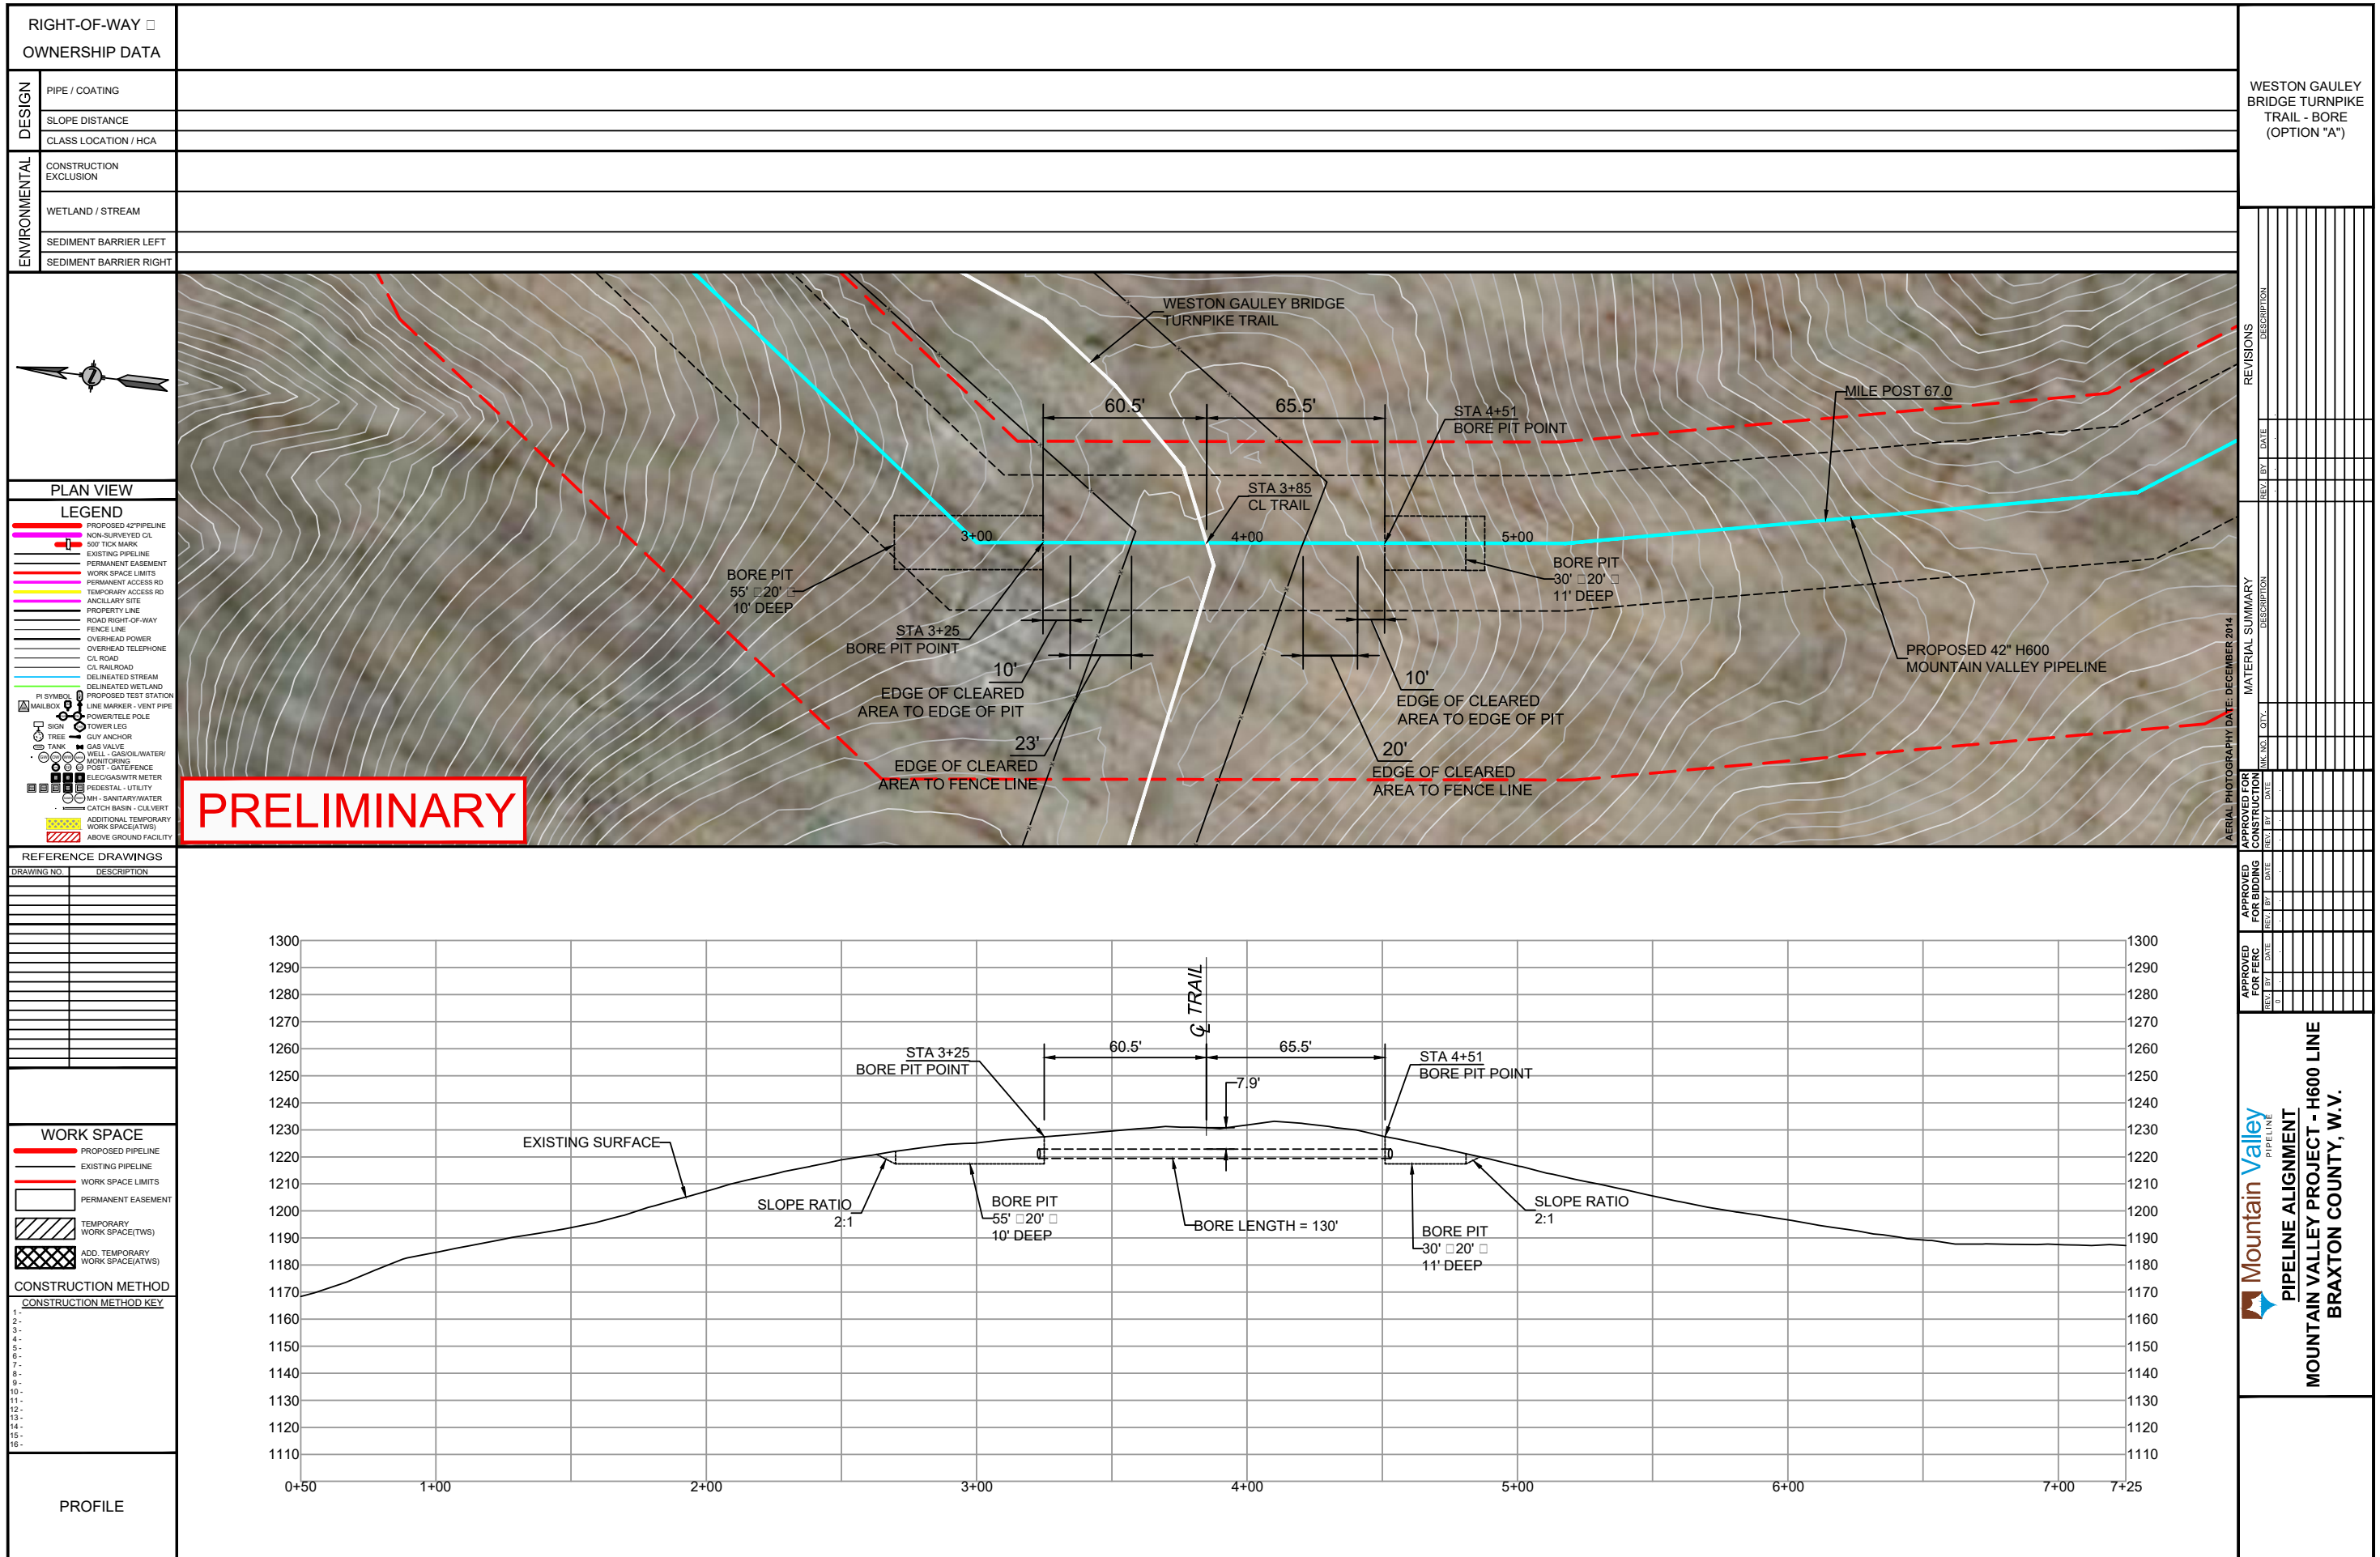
RIGHT-OF-WAY □ OWNERSHIP DATA

DESIGN
PIPE / COATING
SLOPE DISTANCE
CLASS LOCATION / HCA

ENVIRONMENTAL
CONSTRUCTION EXCLUSION
WETLAND / STREAM
SEDIMENT BARRIER LEFT
SEDIMENT BARRIER RIGHT

PLAN VIEW

LEGEND
PROPOSED 42"PIPELINE
NON-SURVEYED C/L
500' TICK MARK
EXISTING PIPELINE
PERMANENT EASEMENT
WORK SPACE LIMITS
PERMANENT ACCESS RD
TEMPORARY ACCESS RD
ANCILLARY SITE
PROPERTY LINE
ROAD RIGHT-OF-WAY
FENCE LINE
OVERHEAD POWER
OVERHEAD TELEPHONE
C/L ROAD
C/L RAILROAD
DELINEATED STREAM
DELINEATED WETLAND
PI SYMBOL
PROPOSED TEST STATION
MAILBOX
LINE MARKER - VENT PIPE
POWER/TELE POLE
SIGN
TOWER LEG
TREE
GUY ANCHOR
TANK
GAS VALVE
WELL - GAS/OIL/WATER/ MONITORING
POST - GATE/FENCE
ELEC/GAS/WTR METER
PEDESTAL - UTILITY
MH - SANITARY/WATER
CATCH BASIN - CULVERT
ADDITIONAL TEMPORARY WORK SPACE(ATWS)
ABOVE GROUND FACILITY

PRELIMINARY

WESTON GAULEY BRIDGE TURNPIKE TRAIL
60.5'
65.5'
STA 4+51 BORE PIT POINT
MILE POST 67.0
STA 3+85 CL TRAIL
3+00
4+00
5+00
BORE PIT 55' □20' □ 10' DEEP
BORE PIT 30' □20' □ 11' DEEP
STA 3+25 BORE PIT POINT
10'
EDGE OF CLEARED AREA TO EDGE OF PIT
PROPOSED 42" H600 MOUNTAIN VALLEY PIPELINE
10'
EDGE OF CLEARED AREA TO EDGE OF PIT
23'
EDGE OF CLEARED AREA TO FENCE LINE
20'
EDGE OF CLEARED AREA TO FENCE LINE

REFERENCE DRAWINGS
| DRAWING NO. | DESCRIPTION |
|---|---|

WORK SPACE
PROPOSED PIPELINE
EXISTING PIPELINE
WORK SPACE LIMITS
PERMANENT EASEMENT
TEMPORARY WORK SPACE(TWS)
ADD. TEMPORARY WORK SPACE(ATWS)

CONSTRUCTION METHOD
CONSTRUCTION METHOD KEY
1 -
2 -
3 -
4 -
5 -
6 -
7 -
8 -
9 -
10 -
11 -
12 -
13 -
14 -
15 -
16 -

PROFILE

1300 1290 1280 1270 1260 1250 1240 1230 1220 1210 1200 1190 1180 1170 1160 1150 1140 1130 1120 1110
℄ TRAIL
STA 3+25 BORE PIT POINT
60.5'
65.5'
STA 4+51 BORE PIT POINT
7.9'
EXISTING SURFACE
SLOPE RATIO 2:1
BORE PIT 55' □20' □ 10' DEEP
BORE LENGTH = 130'
BORE PIT 30' □20' □ 11' DEEP
SLOPE RATIO 2:1
0+50 1+00 2+00 3+00 4+00 5+00 6+00 7+00 7+25

WESTON GAULEY BRIDGE TURNPIKE TRAIL - BORE (OPTION "A")

REVISIONS
REV. BY DATE DESCRIPTION
MATERIAL SUMMARY
MK. NO. QTY. DESCRIPTION
AERIAL PHOTOGRAPHY DATE: DECEMBER 2014
APPROVED FOR CONSTRUCTION REV. BY DATE
APPROVED FOR BIDDING REV. BY DATE
APPROVED FOR FERC REV. BY DATE 0

Mountain Valley PIPELINE
PIPELINE ALIGNMENT
MOUNTAIN VALLEY PROJECT - H600 LINE
BRAXTON COUNTY, W.V.